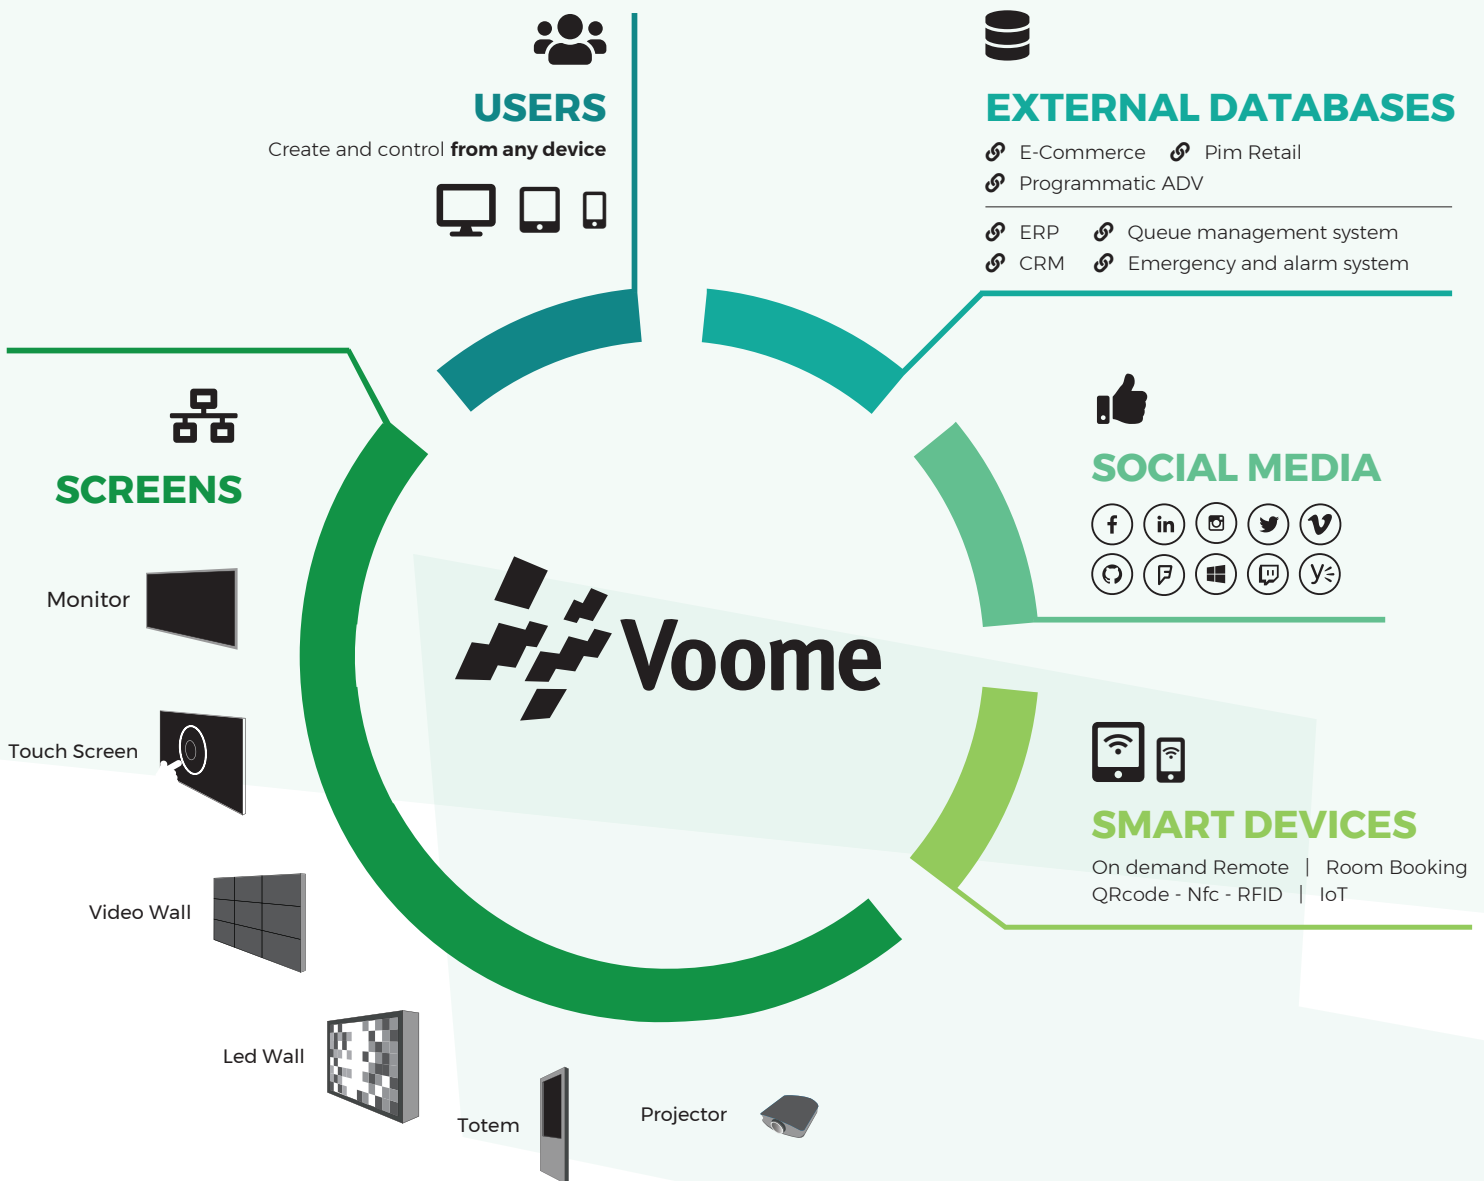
USERS
Create and control **from any device**

EXTERNAL DATABASES
E-Commerce Pim Retail
Programmatic ADV
ERP Queue management system
CRM Emergency and alarm system

SOCIAL MEDIA

SCREENS
Monitor
Touch Screen
Video Wall
Led Wall
Totem
Projector

Voome

SMART DEVICES
On demand Remote | Room Booking
QRcode - Nfc - RFID | IoT